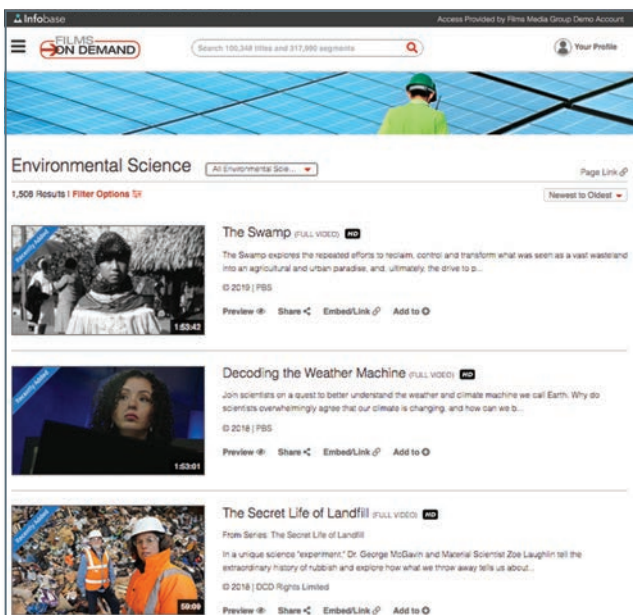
Infobase

Access Provided by Films Media Group Demo Account

FILMS ON DEMAND

Search 100,348 titles and 317,800 segments

Your Profile

Environmental Science

All Environmental Scie...

Page Link

1,508 Results | Filter Options

Newest to Oldest

Recently Added

1:53:42

The Swamp (FULL VIDEO) HD

The Swamp explores the repeated efforts to reclaim, control and transform what was seen as a vast wasteland into an agricultural and urban paradise, and, ultimately, the drive to p...

© 2019 | PBS

Preview Share Embed/Link Add to

Recently Added

1:53:01

Decoding the Weather Machine (FULL VIDEO) HD

Join scientists on a quest to better understand the weather and climate machine we call Earth. Why do scientists overwhelmingly agree that our climate is changing, and how can we b...

© 2018 | PBS

Preview Share Embed/Link Add to

Recently Added

59:09

The Secret Life of Landfill (FULL VIDEO) HD

From Series: The Secret Life of Landfill

In a unique science "experiment," Dr. George McGavin and Material Scientist Zoe Laughlin tell the extraordinary history of rubbish and explore how what we throw away tells us about...

© 2018 | DCD Rights Limited

Preview Share Embed/Link Add to